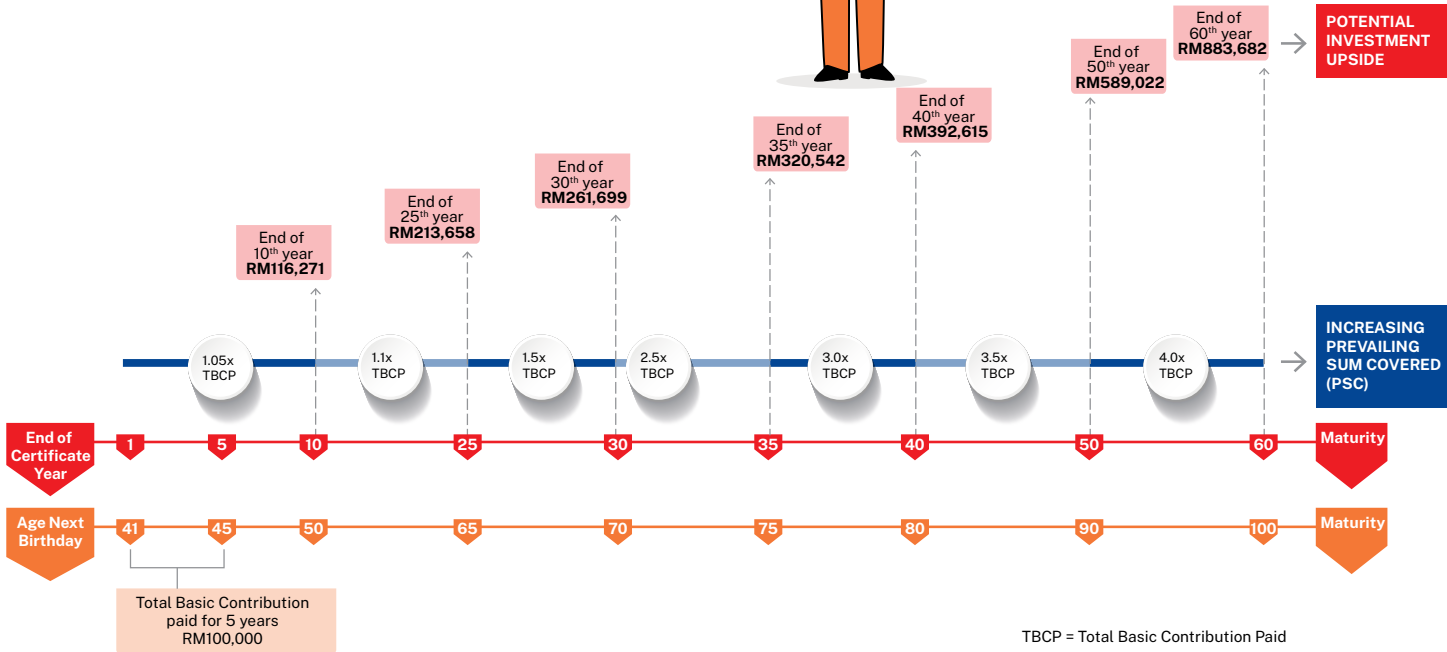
End of 60$^{th}$ year
RM883,682

POTENTIAL INVESTMENT UPSIDE

End of 50$^{th}$ year
RM589,022

End of 40$^{th}$ year
RM392,615

End of 35$^{th}$ year
RM320,542

End of 30$^{th}$ year
RM261,699

End of 25$^{th}$ year
RM213,658

End of 10$^{th}$ year
RM116,271

1.05x TBCP
1.1x TBCP
1.5x TBCP
2.5x TBCP
3.0x TBCP
3.5x TBCP
4.0x TBCP

INCREASING PREVAILING SUM COVERED (PSC)

End of Certificate Year
1
5
10
25
30
35
40
50
60
Maturity

Age Next Birthday
41
45
50
65
70
75
80
90
100
Maturity

Total Basic Contribution paid for 5 years
RM100,000

TBCP = Total Basic Contribution Paid